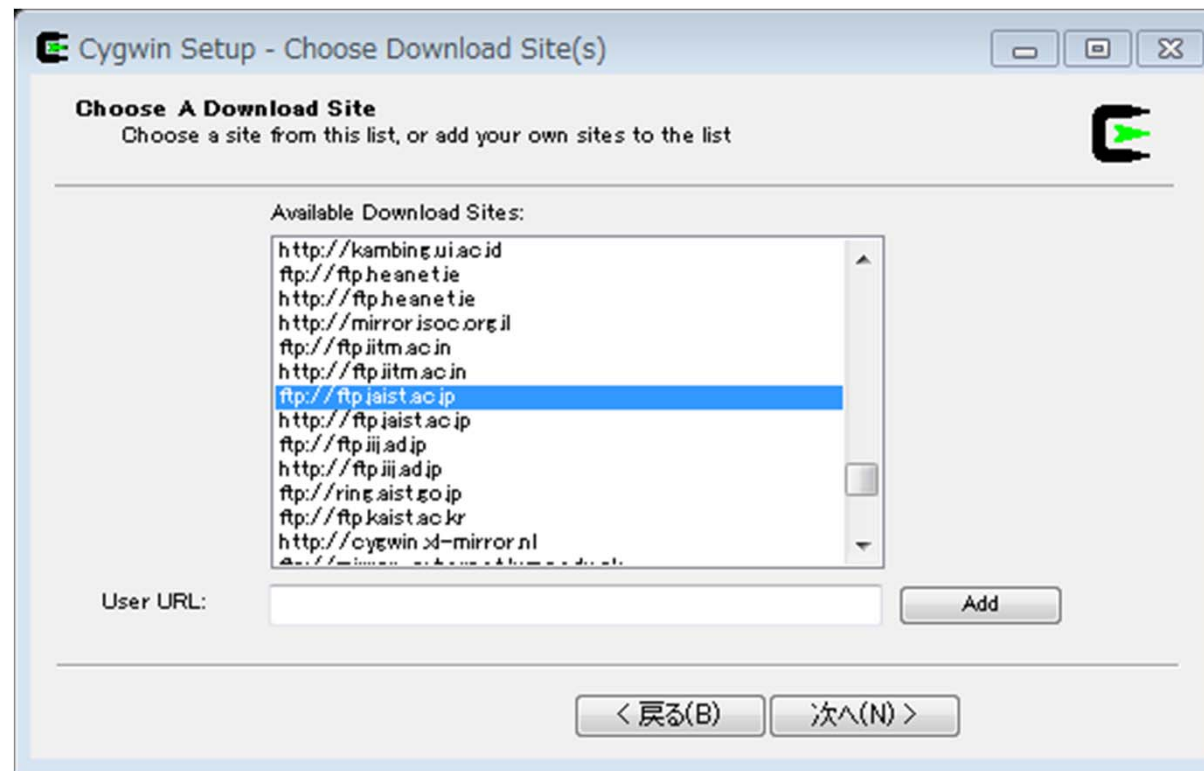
Cygwin Setup - Choose Download Site(s)

Choose A Download Site
Choose a site from this list, or add your own sites to the list

Available Download Sites:

http://kambing.ui.ac.id
ftp://ftp.heanet.ie
http://ftp.heanet.ie
http://mirror.isoc.org.il
ftp://ftp.iitm.ac.in
http://ftp.iitm.ac.in
ftp://ftp.jaist.ac.jp
http://ftp.jaist.ac.jp
ftp://ftp.iij.ad.jp
http://ftp.iij.ad.jp
ftp://ring.aist.go.jp
ftp://ftp.kaist.ac.kr
http://cygwin.xl-mirror.nl
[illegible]

User URL:

Add

< 戻る(B)

次へ(N) >